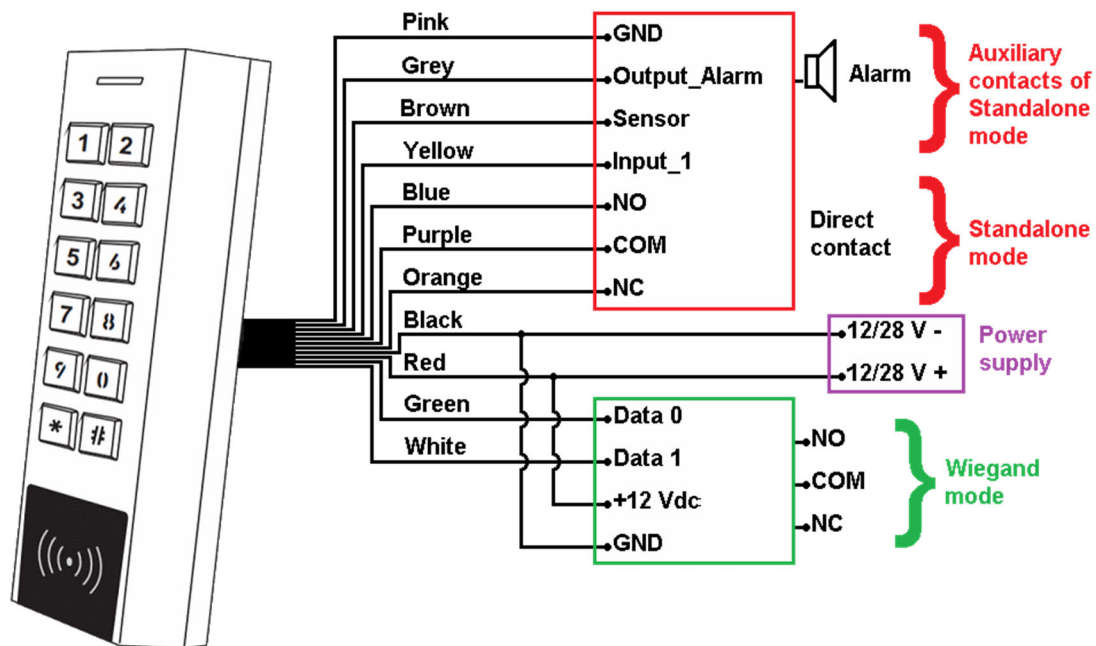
1 2
3 4
5 6
7 8
9 0
* #

Pink
Grey
Brown
Yellow
Blue
Purple
Orange
Black
Red
Green
White

GND
Output_Alarm
Sensor
Input_1
NO
COM
NC

Alarm

Auxiliary contacts of Standalone mode

Direct contact

Standalone mode

12/28 V -
12/28 V +

Power supply

Data 0
Data 1
+12 Vdc
GND

NO
COM
NC

Wiegand mode